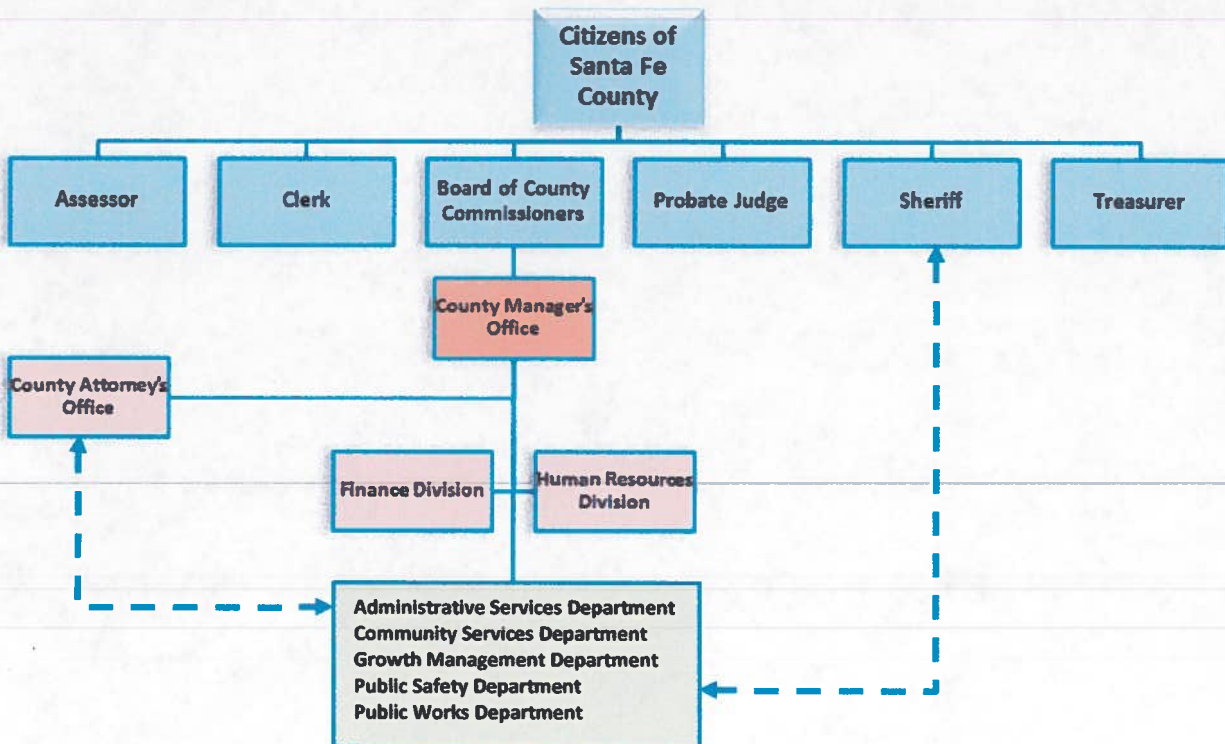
Citizens of Santa Fe County

Assessor

Clerk

Board of County Commissioners

Probate Judge

Sheriff

Treasurer

County Manager's Office

County Attorney's Office

Finance Division

Human Resources Division

Administrative Services Department
Community Services Department
Growth Management Department
Public Safety Department
Public Works Department